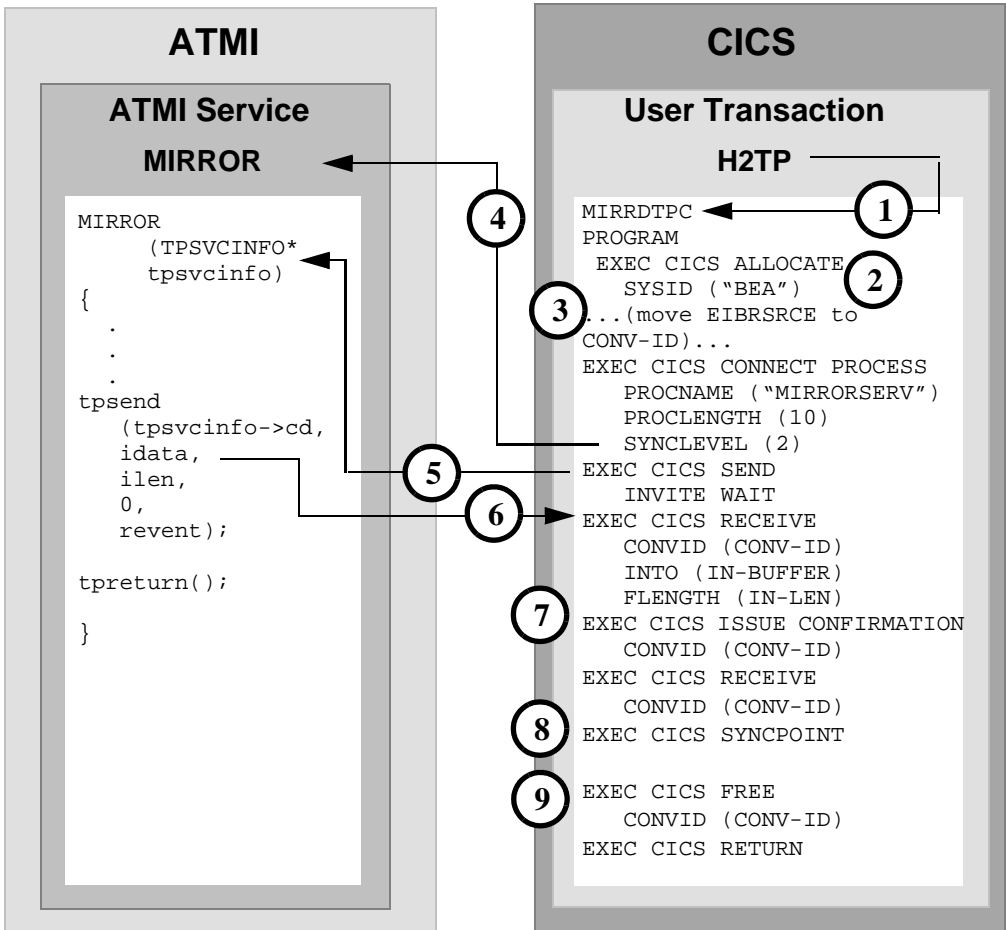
ATMI

ATMI Service

MIRROR

MIRROR
(TPSVCINFO*
tpsvcinfo)
{
.
.
.
tpsend
(tpsvcinfo->cd,
idata,
ilen,
0,
revent);

tpreturn();

}

CICS

User Transaction

H2TP

1

2

3

4

5

6

7

8

9

MIRRDTPC
PROGRAM
EXEC CICS ALLOCATE
SYSID ("BEA")
...(move EIBRSRCE to
CONV-ID)...
EXEC CICS CONNECT PROCESS
PROCNAME ("MIRRORSERV")
PROCLENGTH (10)
SYNCLEVEL (2)
EXEC CICS SEND
INVITE WAIT
EXEC CICS RECEIVE
CONVID (CONV-ID)
INTO (IN-BUFFER)
FLENGTH (IN-LEN)
EXEC CICS ISSUE CONFIRMATION
CONVID (CONV-ID)
EXEC CICS RECEIVE
CONVID (CONV-ID)
EXEC CICS SYNCPOINT

EXEC CICS FREE
CONVID (CONV-ID)
EXEC CICS RETURN